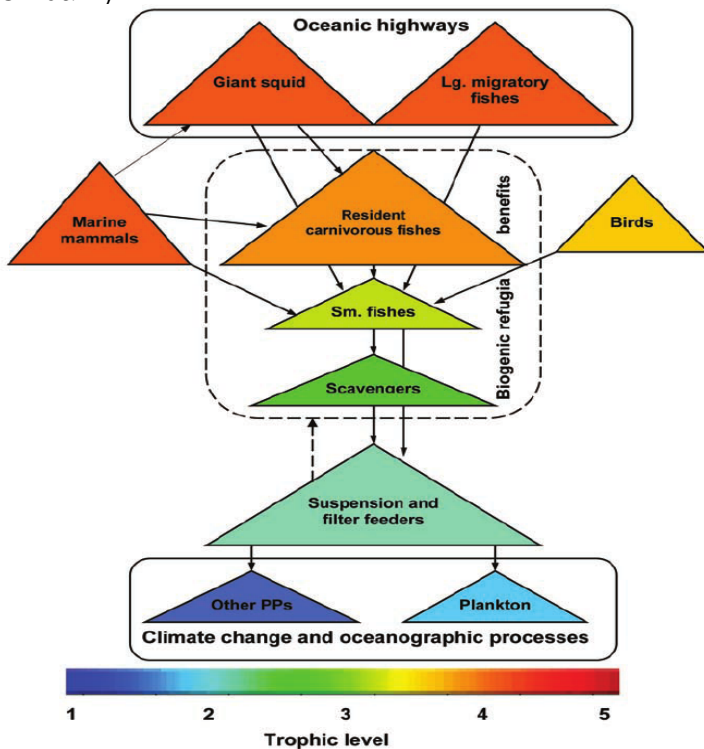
Oceanic highways

Giant squid

Lg. migratory fishes

Marine mammals

Resident carnivorous fishes

benefits

Birds

Sm. fishes

Biogenic refugia

Scavengers

Suspension and filter feeders

Other PPs

Plankton

Climate change and oceanographic processes

1 2 3 4 5

Trophic level